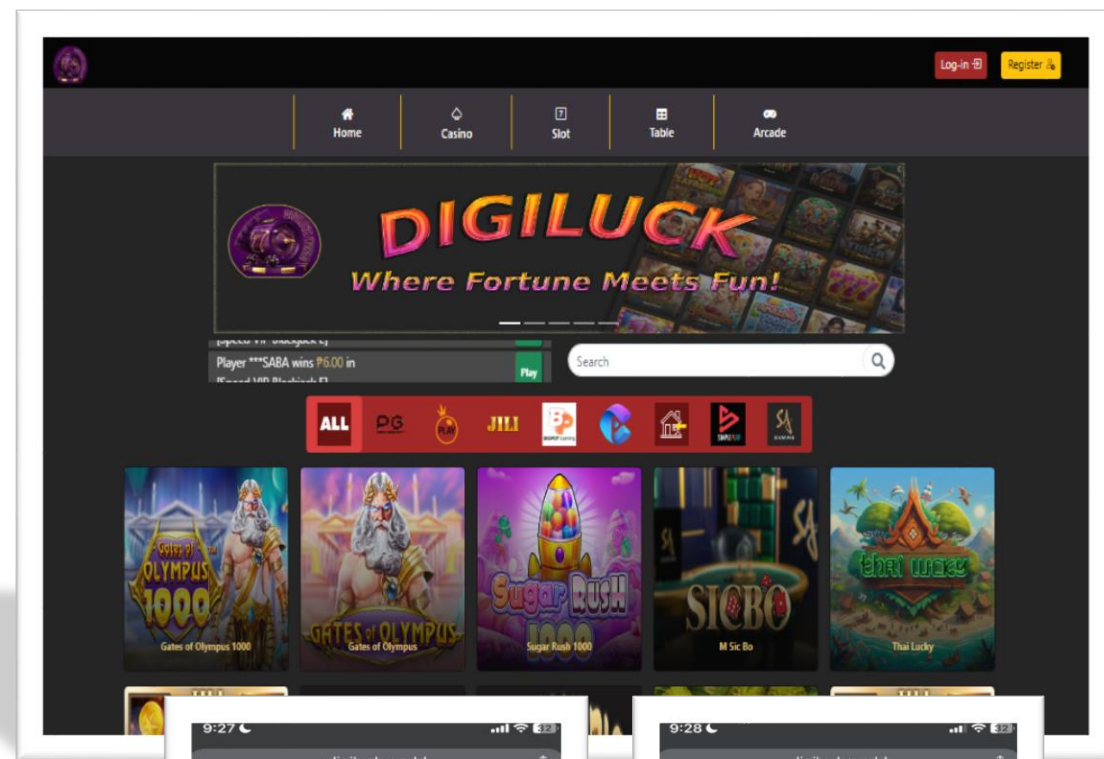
Log-in

Register

Home

Casino

Slot

Table

Arcade

DIGILUCK

Where Fortune Meets Fun!

Player ***SABA wins ₱6.00 in

Play

Search

ALL

PG

JILI

SA

Gates of Olympus 1000

Gates of Olympus 1000

Gates of Olympus

Gates of Olympus

Sugar Rush 1000

Sugar Rush 1000

SICBO

M Sic Bo

Thai Lucky

Thai Lucky

9:27

9:28